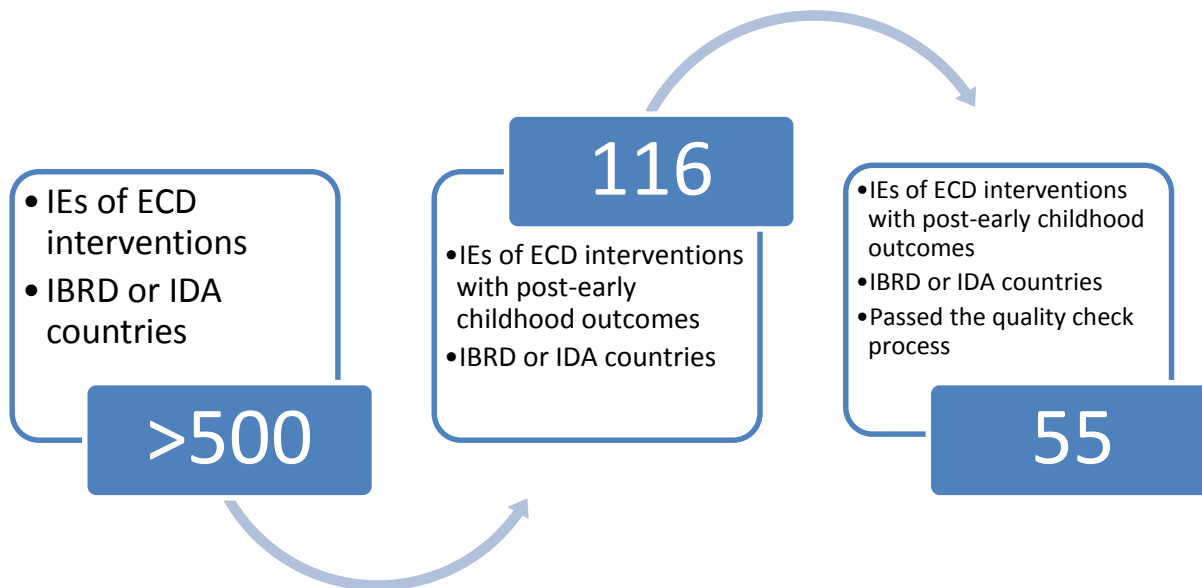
• IEs of ECD interventions
• IBRD or IDA countries

>500

116

• IEs of ECD interventions with post-early childhood outcomes
• IBRD or IDA countries

• IEs of ECD interventions with post-early childhood outcomes
• IBRD or IDA countries
• Passed the quality check process

55